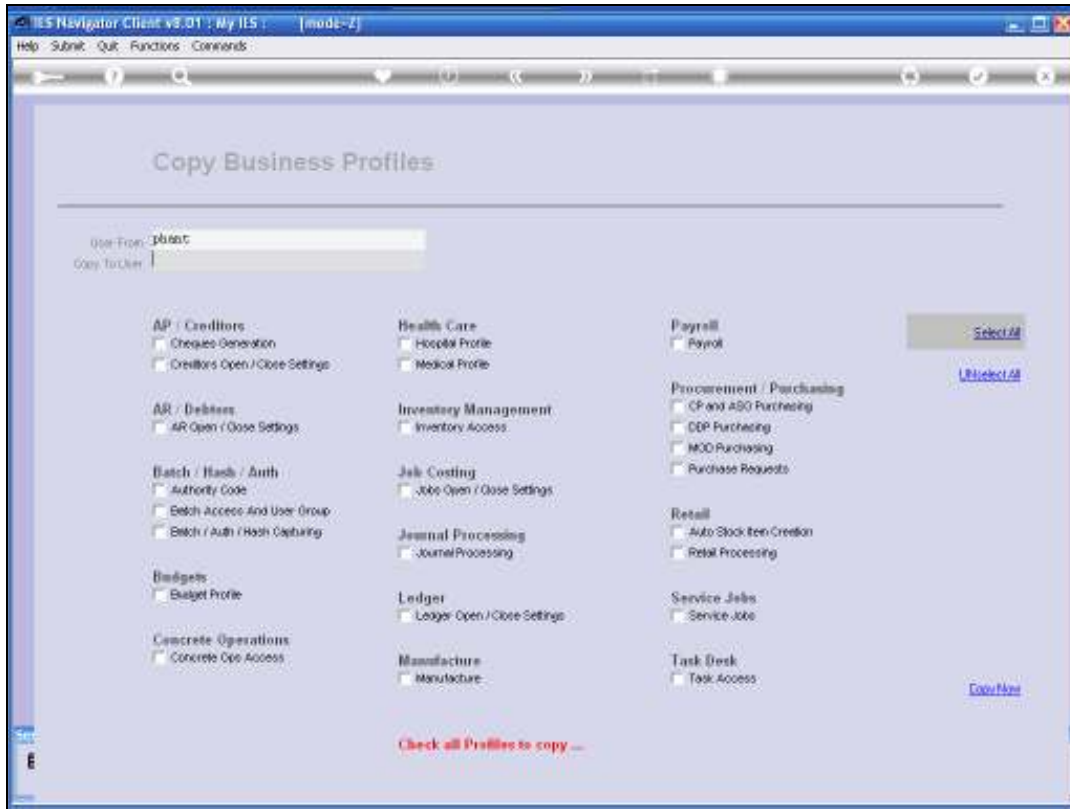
IES Navigator Client v8.01 : My IES : [mode-Z]

Help Submit Quit Functions Commands

Copy Business Profiles

User From phant
Copy To User

AP / Creditors
Cheques Generation
Creditors Open / Close Settings

AR / Debtors
AR Open / Close Settings

Batch / Hash / Auth
Authority Code
Batch Access And User Group
Batch / Auth / Hash Capturing

Budgets
Budget Profile

Concrete Operations
Concrete Ops Access

Health Care
Hospital Profile
Medical Profile

Inventory Management
Inventory Access

Job Costing
Jobs Open / Close Settings

Journal Processing
Journal Processing

Ledger
Ledger Open / Close Settings

Manufacture
Manufacture

Payroll
Payroll

Procurement / Purchasing
CP and ASO Purchasing
DDP Purchasing
MOD Purchasing
Purchase Requests

Retail
Auto Stock Item Creation
Retail Processing

Service Jobs
Service Jobs

Task Desk
Task Access

Select All

UNselect All

Copy Now

Check all Profiles to copy ...